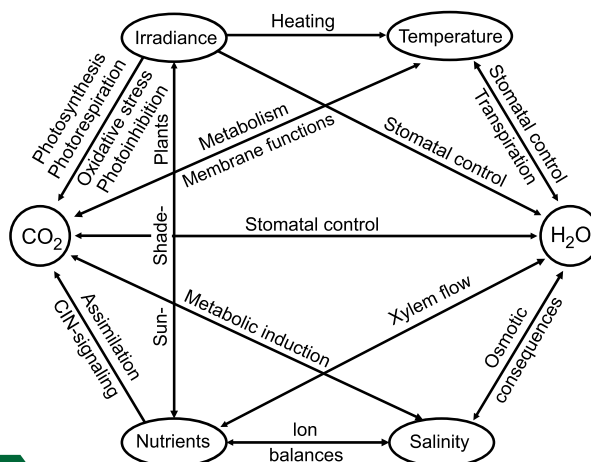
Irradiance
Heating
Temperature
Photosynthesis
Photorespiration
Oxidative stress
Photoinhibition
Plants
Metabolism
Membrane functions
Stomatal control
Stomatal control
Transpiration
$CO_2$
Shade-
Stomatal control
$H_2O$
Assimilation
C/N-signaling
Sun-
Metabolic induction
Xylem flow
Osmotic consequences
Nutrients
Ion balances
Salinity